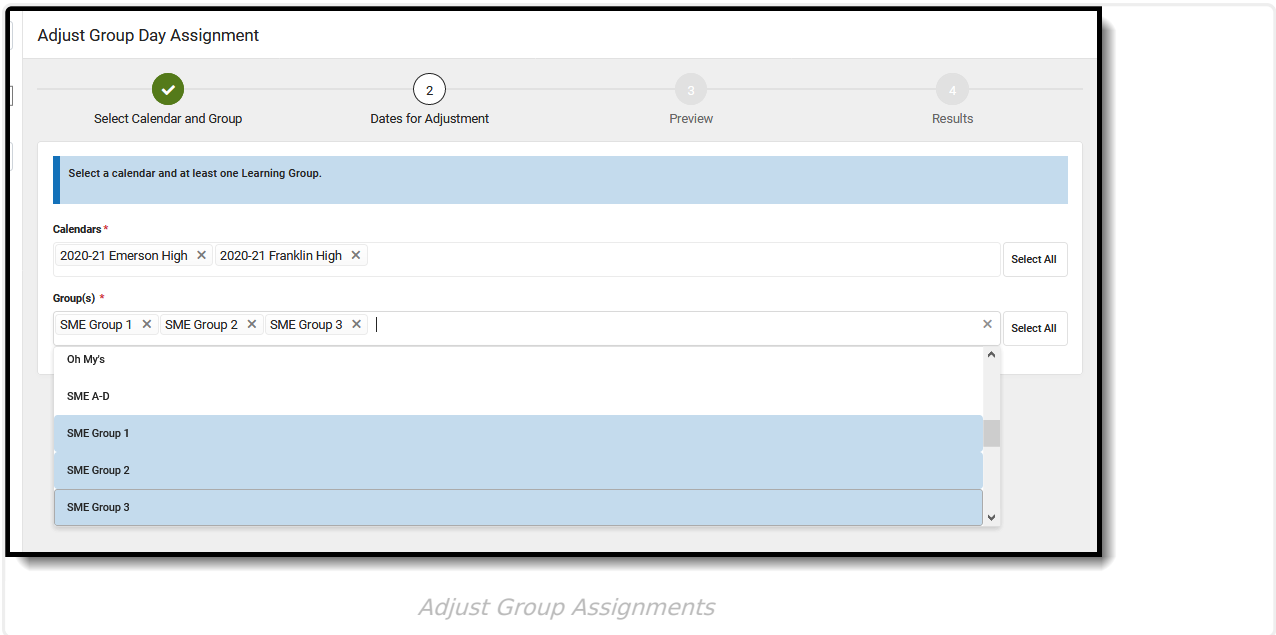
Adjust Group Day Assignment

Select Calendar and Group

2
Dates for Adjustment

3
Preview

4
Results

Select a calendar and at least one Learning Group.

Calendars *

2020-21 Emerson High ×  2020-21 Franklin High ×

Select All

Group(s) *

SME Group 1 ×  SME Group 2 ×  SME Group 3 ×

×

Select All

Oh My's

SME A-D

SME Group 1

SME Group 2

SME Group 3

Adjust Group Assignments